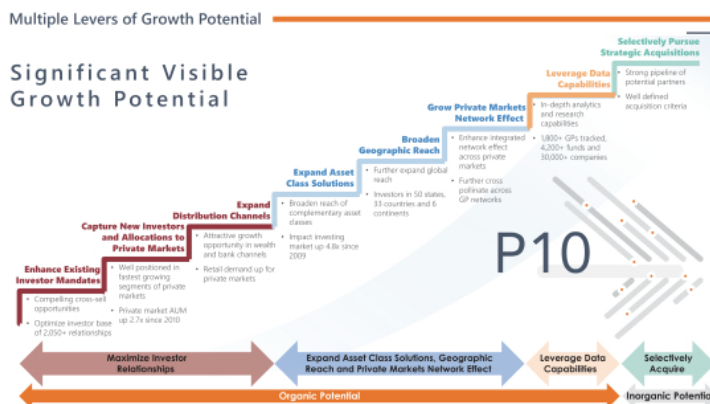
Multiple Levers of Growth Potential

Significant Visible Growth Potential

Enhance Existing Investor Mandates
- Compelling cross-sell opportunities
- Optimize investor base of 2,050+ relationships

Capture New Investors and Allocations to Private Markets
- Well positioned in fastest growing segments of private markets
- Private market AUM up 2.7x since 2010

Expand Distribution Channels
- Attractive growth opportunity in wealth and bank channels
- Retail demand up for private markets

Expand Asset Class Solutions
- Broaden reach of complementary asset classes
- Impact investing market up 4.8x since 2009

Broaden Geographic Reach
- Further expand global reach
- Investors in 50 states, 33 countries and 6 continents

Grow Private Markets Network Effect
- Enhance integrated network effect across private markets
- Further cross pollinate across GP networks

Leverage Data Capabilities
- In-depth analytics and research capabilities
- 1,800+ GPs tracked, 4,200+ funds and 30,000+ companies

Selectively Pursue Strategic Acquisitions
- Strong pipeline of potential partners
- Well defined acquisition criteria

P10

Maximize Investor Relationships

Expand Asset Class Solutions, Geographic Reach and Private Markets Network Effect

Leverage Data Capabilities

Selectively Acquire

Organic Potential

Inorganic Potentia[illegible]